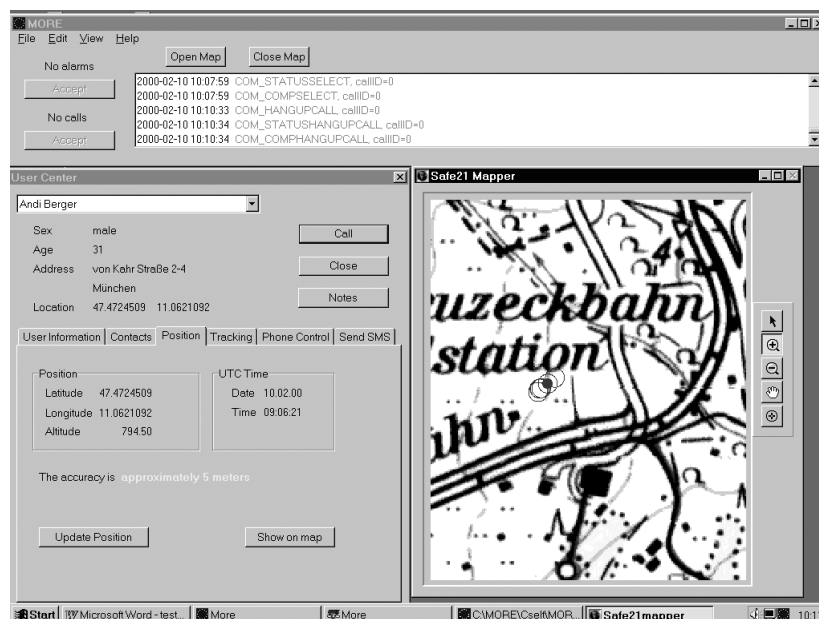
MORE
File Edit View Help
Open Map Close Map
No alarms
Accept
No calls
Accept
2000-02-10 10:07:59 COM_STATUSSELECT, callID=0
2000-02-10 10:07:59 COM_COMPSELECT, callID=0
2000-02-10 10:10:33 COM_HANGUPCALL, callID=0
2000-02-10 10:10:34 COM_STATUSHANGUPCALL, callID=0
2000-02-10 10:10:34 COM_COMPHANGUPCALL, callID=0

User Center
Andi Berger
Sex male
Age 31
Address von Kahr Straße 2-4
München
Location 47.4724509 11.0621092
Call
Close
Notes
User Information | Contacts | Position | Tracking | Phone Control | Send SMS
Position
Latitude 47.4724509
Longitude 11.0621092
Altitude 794.50
UTC Time
Date 10.02.00
Time 09:06:21
The accuracy is approximately 5 meters
Update Position
Show on map

Safe21 Mapper
uzeckbahn
station
ahn

Start | Microsoft Word - test... | More | More | C:\MORE\Cself\MOR... | Safe21mapper | 10:1